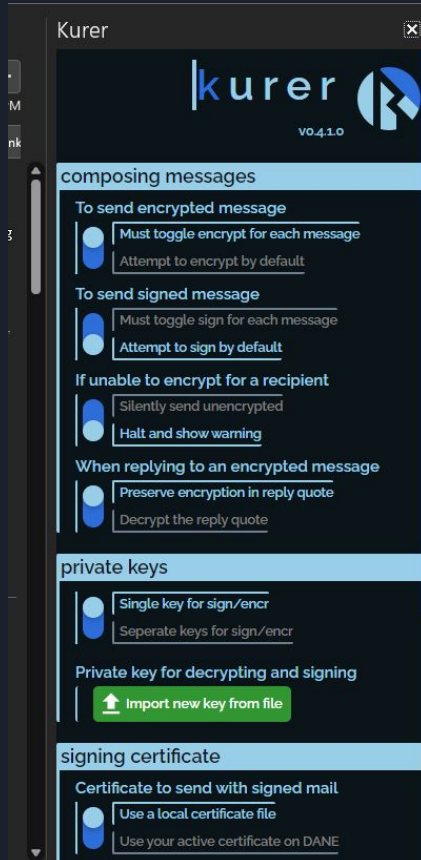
Kurer

kurer

v0.4.1.0

composing messages

To send encrypted message

Must toggle encrypt for each message

Attempt to encrypt by default

To send signed message

Must toggle sign for each message

Attempt to sign by default

If unable to encrypt for a recipient

Silently send unencrypted

Halt and show warning

When replying to an encrypted message

Preserve encryption in reply quote

Decrypt the reply quote

private keys

Single key for sign/encr

Seperate keys for sign/encr

Private key for decrypting and signing

Import new key from file

signing certificate

Certificate to send with signed mail

Use a local certificate file

Use your active certificate on DANE